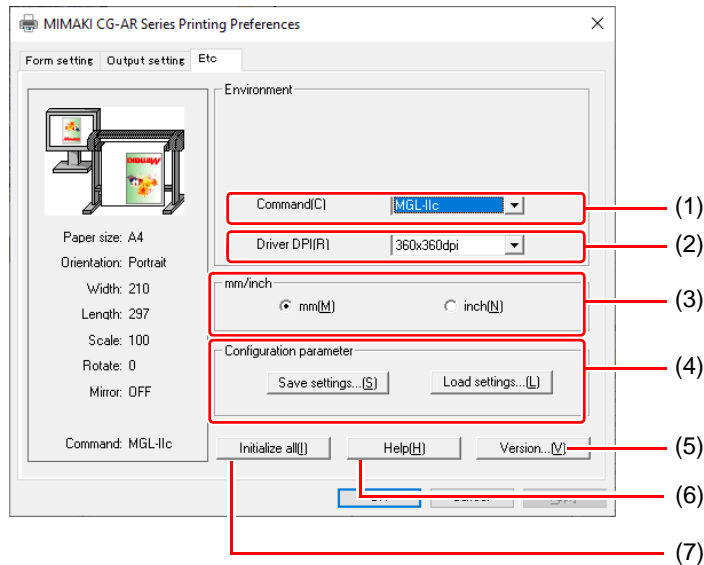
MIMAKI CG-AR Series Printing Preferences

Form setting Output setting Etc

Paper size: A4
Orientation: Portrait
Width: 210
Length: 297
Scale: 100
Rotate: 0
Mirror: OFF

Command: MGL-IIc

Environment

Command(C) MGL-IIc

Driver DPI(R) 360x360dpi

mm/inch
mm(M) inch(N)

Configuration parameter
Save settings...(S) Load settings...(L)

Initialize all(I) Help(H) Version...(V)

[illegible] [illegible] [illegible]

(1)
(2)
(3)
(4)
(5)
(6)
(7)